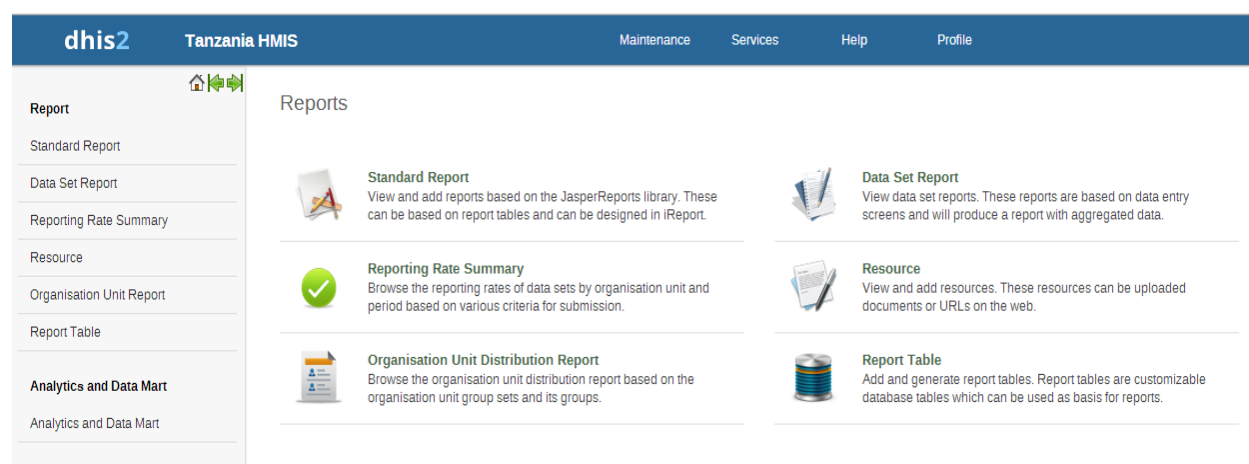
dhis2 Tanzania HMIS

Maintenance Services Help Profile

Report

Standard Report

Data Set Report

Reporting Rate Summary

Resource

Organisation Unit Report

Report Table

Analytics and Data Mart

Analytics and Data Mart

Reports

Standard Report
View and add reports based on the JasperReports library. These can be based on report tables and can be designed in iReport.

Data Set Report
View data set reports. These reports are based on data entry screens and will produce a report with aggregated data.

Reporting Rate Summary
Browse the reporting rates of data sets by organisation unit and period based on various criteria for submission.

Resource
View and add resources. These resources can be uploaded documents or URLs on the web.

Organisation Unit Distribution Report
Browse the organisation unit distribution report based on the organisation unit group sets and its groups.

Report Table
Add and generate report tables. Report tables are customizable database tables which can be used as basis for reports.